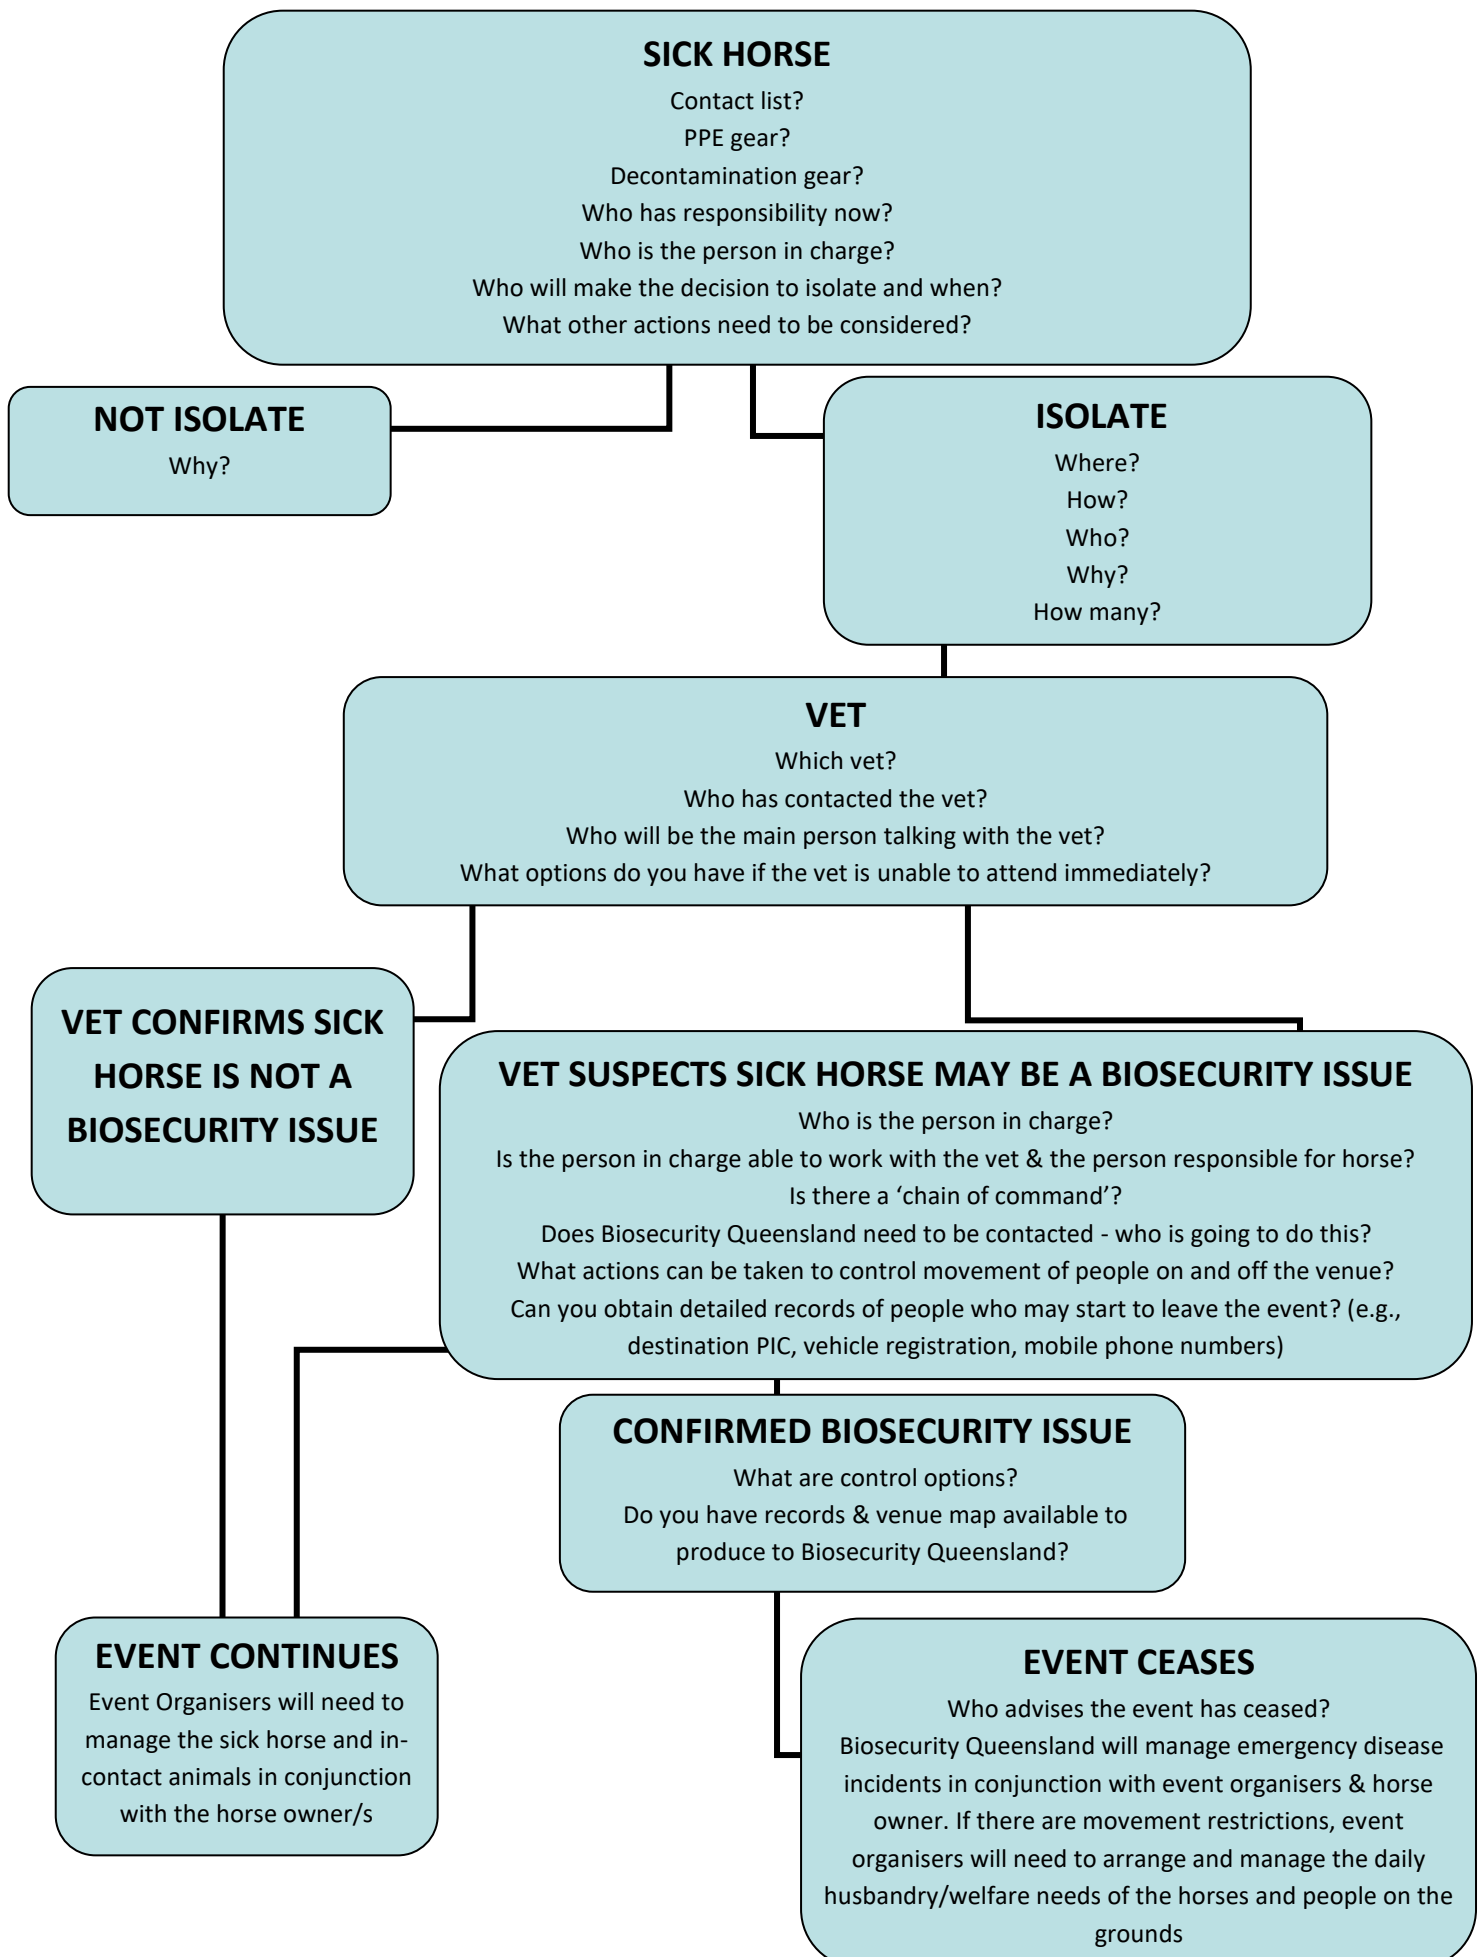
SICK HORSE
Contact list?
PPE gear?
Decontamination gear?
Who has responsibility now?
Who is the person in charge?
Who will make the decision to isolate and when?
What other actions need to be considered?

NOT ISOLATE
Why?

ISOLATE
Where?
How?
Who?
Why?
How many?

VET
Which vet?
Who has contacted the vet?
Who will be the main person talking with the vet?
What options do you have if the vet is unable to attend immediately?

VET CONFIRMS SICK HORSE IS NOT A BIOSECURITY ISSUE

VET SUSPECTS SICK HORSE MAY BE A BIOSECURITY ISSUE
Who is the person in charge?
Is the person in charge able to work with the vet & the person responsible for horse?
Is there a 'chain of command'?
Does Biosecurity Queensland need to be contacted - who is going to do this?
What actions can be taken to control movement of people on and off the venue?
Can you obtain detailed records of people who may start to leave the event? (e.g., destination PIC, vehicle registration, mobile phone numbers)

CONFIRMED BIOSECURITY ISSUE
What are control options?
Do you have records & venue map available to produce to Biosecurity Queensland?

EVENT CONTINUES
Event Organisers will need to manage the sick horse and in-contact animals in conjunction with the horse owner/s

EVENT CEASES
Who advises the event has ceased?
Biosecurity Queensland will manage emergency disease incidents in conjunction with event organisers & horse owner. If there are movement restrictions, event organisers will need to arrange and manage the daily husbandry/welfare needs of the horses and people on the grounds